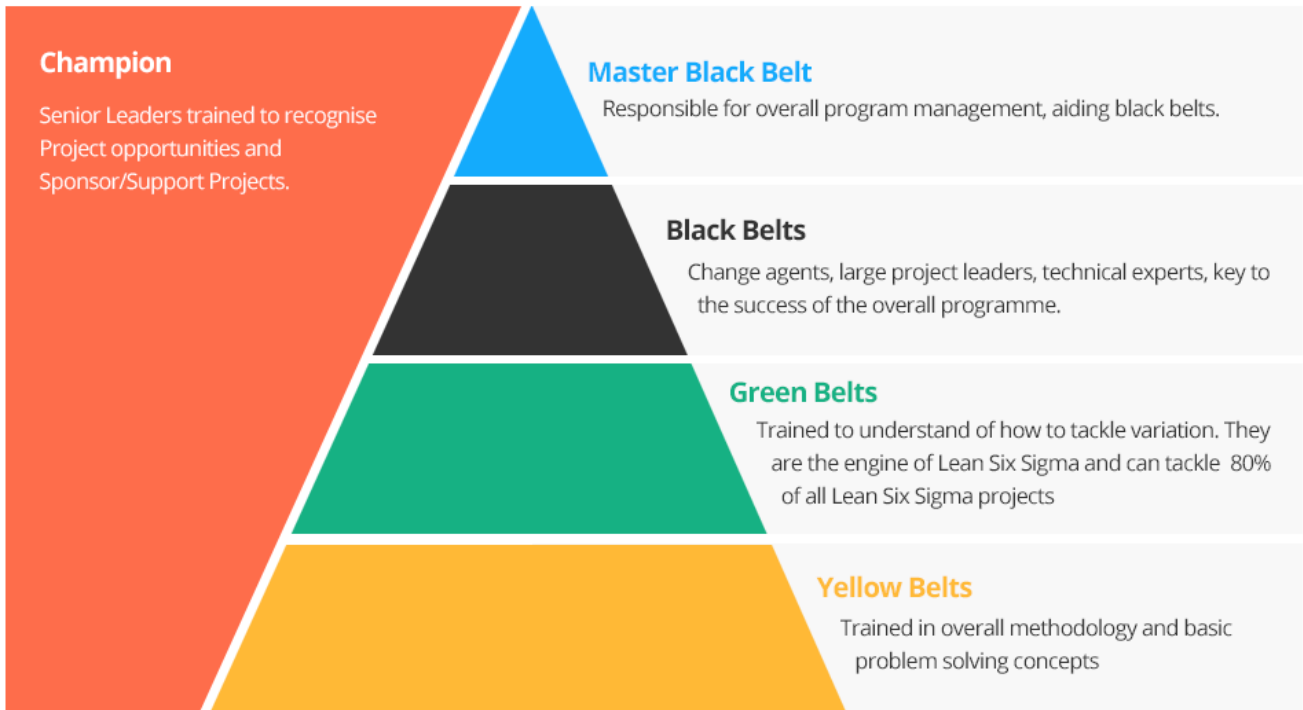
Champion

Senior Leaders trained to recognise Project opportunities and Sponsor/Support Projects.

Master Black Belt

Responsible for overall program management, aiding black belts.

Black Belts

Change agents, large project leaders, technical experts, key to the success of the overall programme.

Green Belts

Trained to understand of how to tackle variation. They are the engine of Lean Six Sigma and can tackle 80% of all Lean Six Sigma projects

Yellow Belts

Trained in overall methodology and basic problem solving concepts